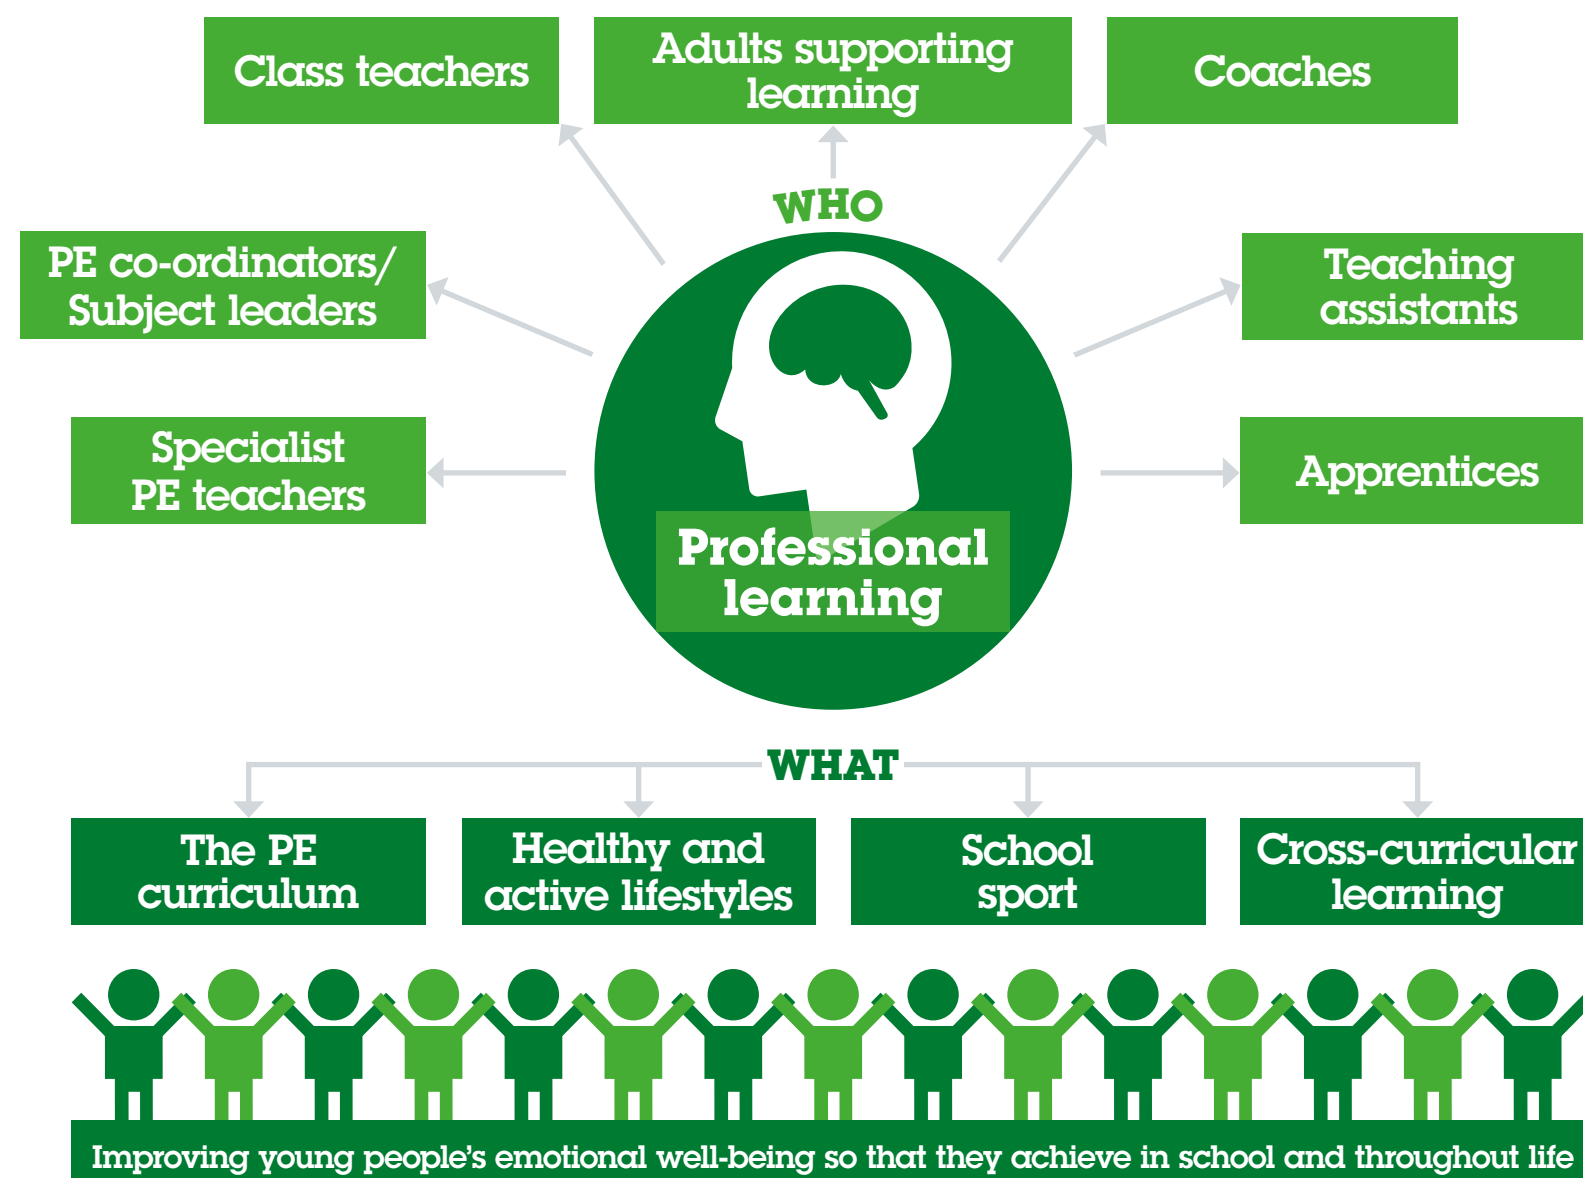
Class teachers

Adults supporting learning

Coaches

WHO

PE co-ordinators/ Subject leaders

Teaching assistants

Specialist PE teachers

Apprentices

Professional learning

WHAT

The PE curriculum

Healthy and active lifestyles

School sport

Cross-curricular learning

Improving young people's emotional well-being so that they achieve in school and throughout life